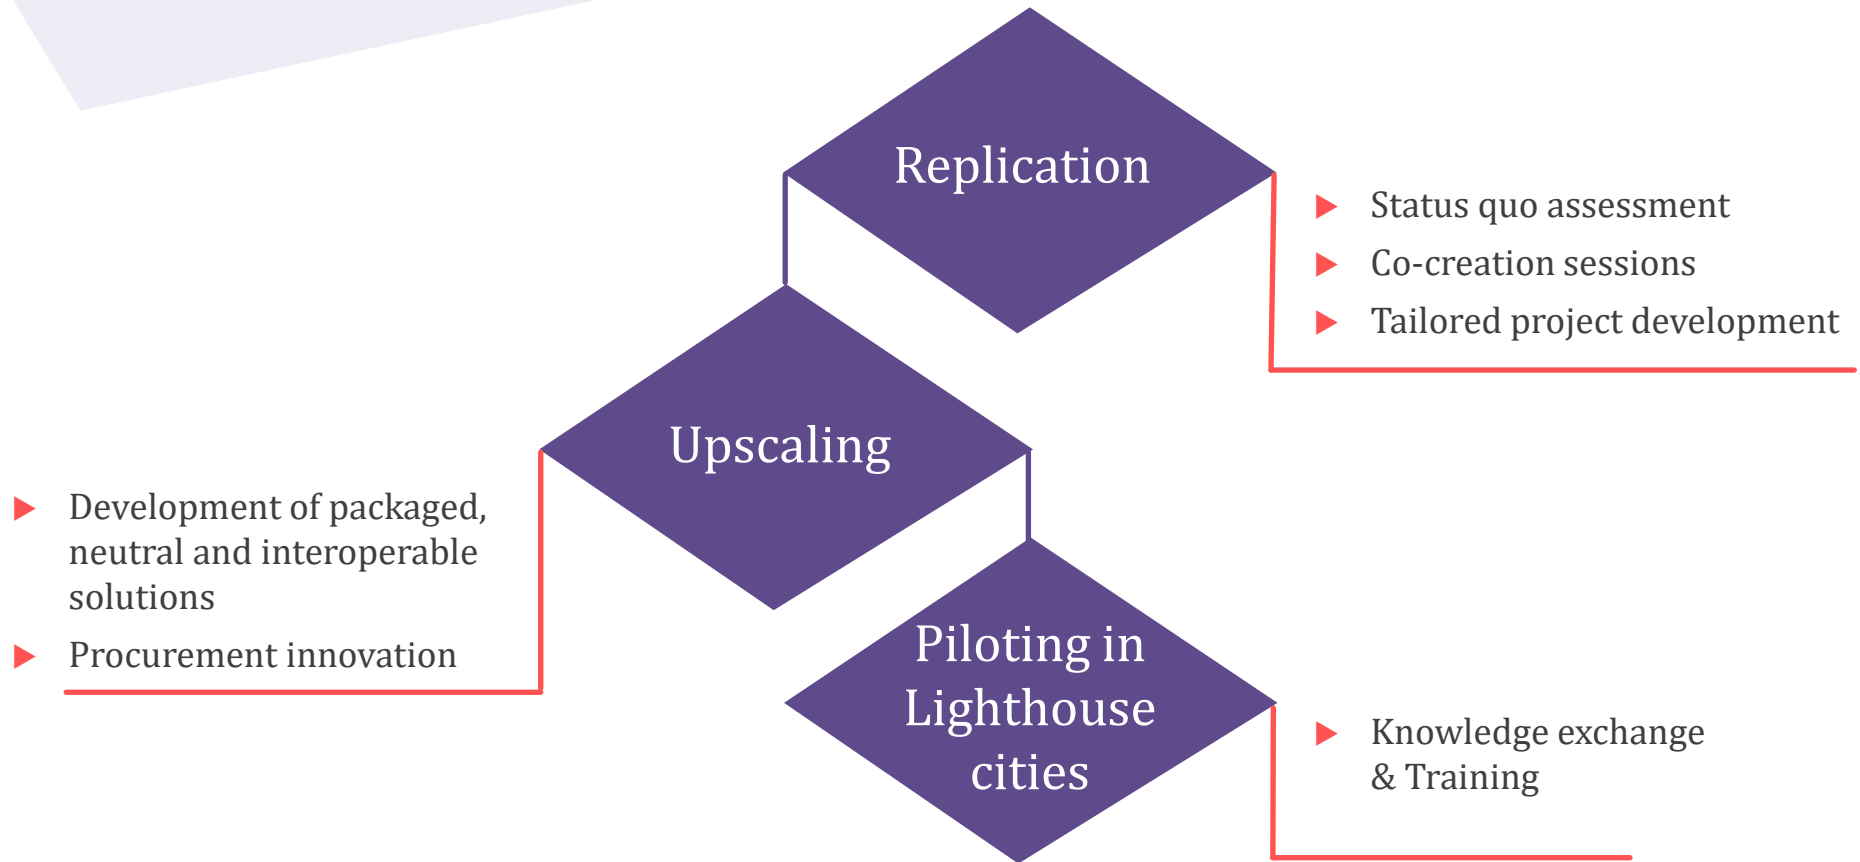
Replication

Status quo assessment

Co-creation sessions

Tailored project development

Upscaling

Development of packaged, neutral and interoperable solutions

Procurement innovation

Piloting in Lighthouse cities

Knowledge exchange & Training